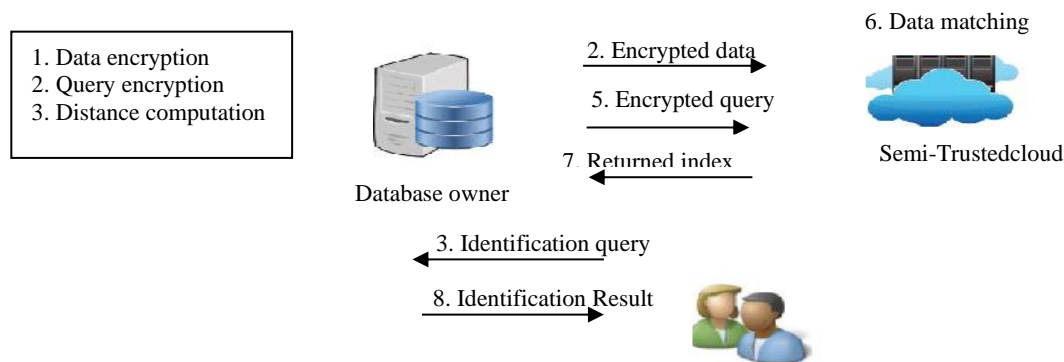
1. Data encryption
2. Query encryption
3. Distance computation

Database owner

2. Encrypted data

5. Encrypted query

7. Returned index

6. Data matching

Semi-Trustedcloud

3. Identification query

8. Identification Result